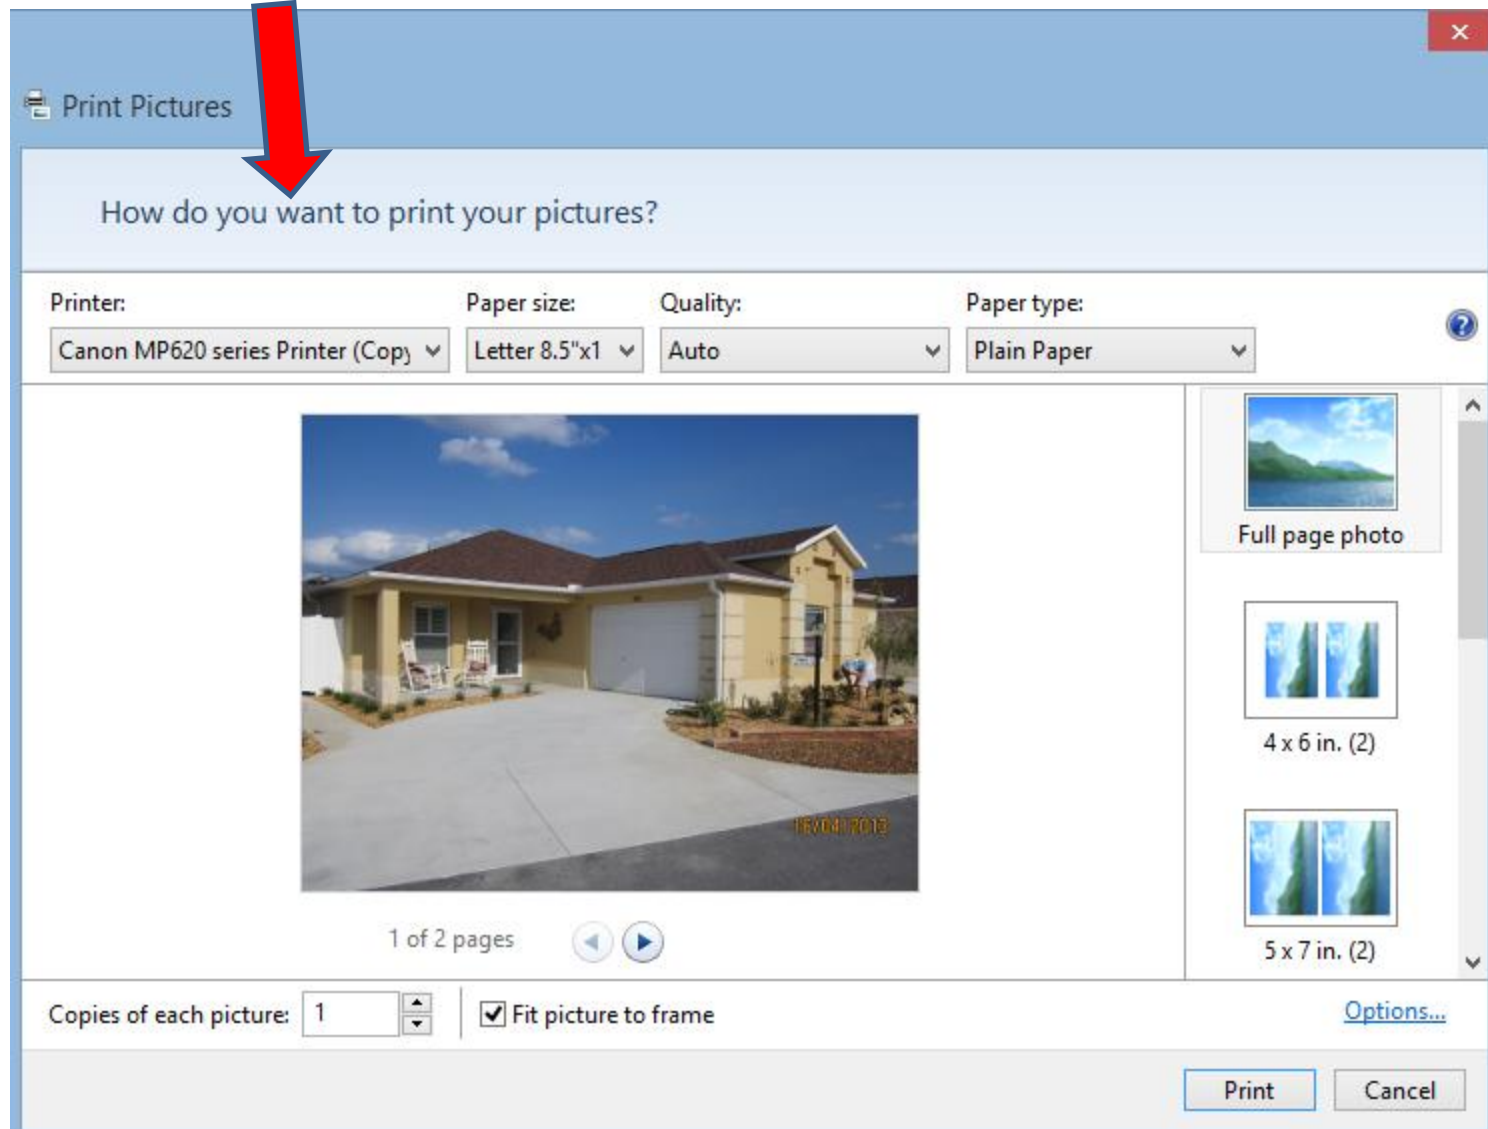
Print Pictures

How do you want to print your pictures?

Printer:
Canon MP620 series Printer (Copy
Paper size:
Letter 8.5"x1
Quality:
Auto
Paper type:
Plain Paper

16/04/2013

1 of 2 pages

Full page photo

4 x 6 in. (2)

5 x 7 in. (2)

Copies of each picture: 1
Fit picture to frame
Options...

Print
Cancel